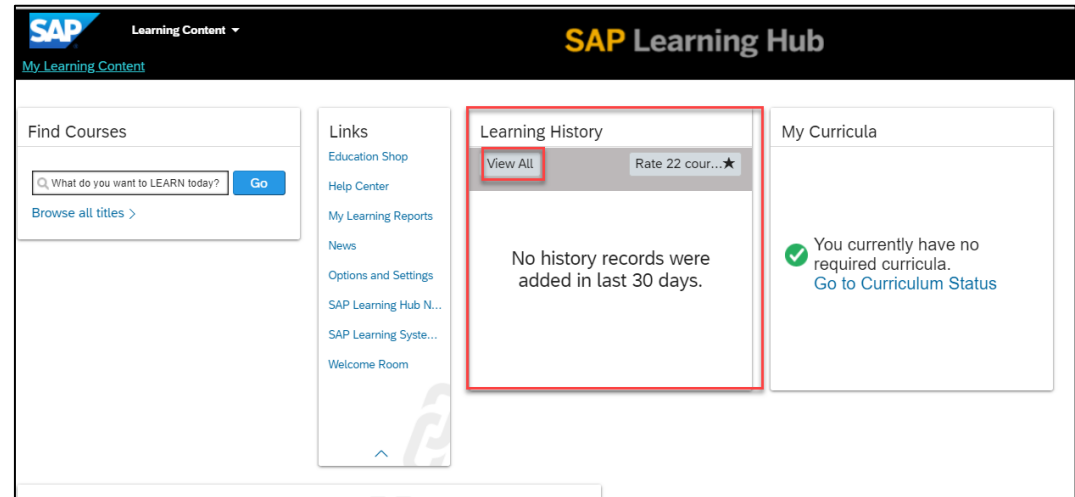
SAP

Learning Content ▾

My Learning Content

SAP Learning Hub

Find Courses

What do you want to LEARN today?

Go

Browse all titles >

Links

Education Shop

Help Center

My Learning Reports

News

Options and Settings

SAP Learning Hub N...

SAP Learning Syste...

Welcome Room

Learning History

View All

Rate 22 cour...★

No history records were added in last 30 days.

My Curricula

You currently have no required curricula.

Go to Curriculum Status